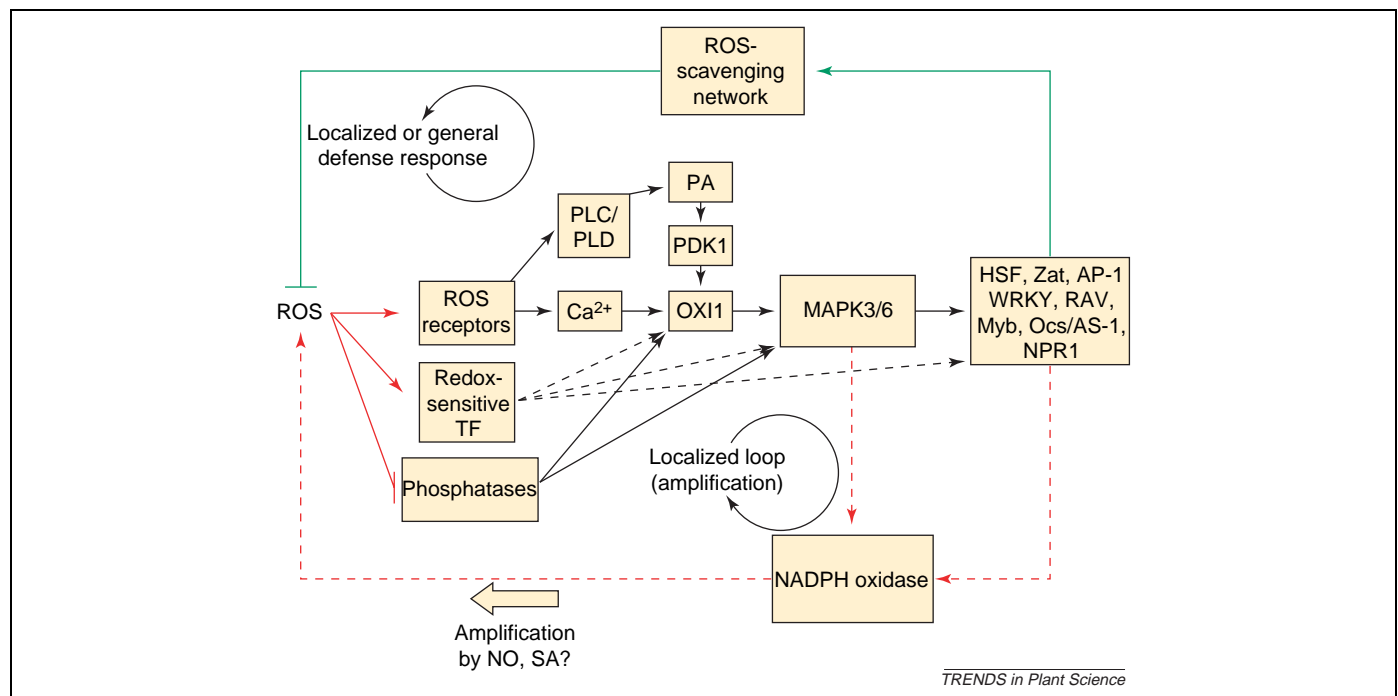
ROS-scavenging network

Localized or general defense response

PA

PLC/ PLD

PDK1

ROS

ROS receptors

$Ca^{2+}$

OXI1

MAPK3/6

HSF, Zat, AP-1 WRKY, RAV, Myb, Ocs/AS-1, NPR1

Redox-sensitive TF

Phosphatases

Localized loop (amplification)

NADPH oxidase

Amplification by NO, SA?

TRENDS in Plant Science